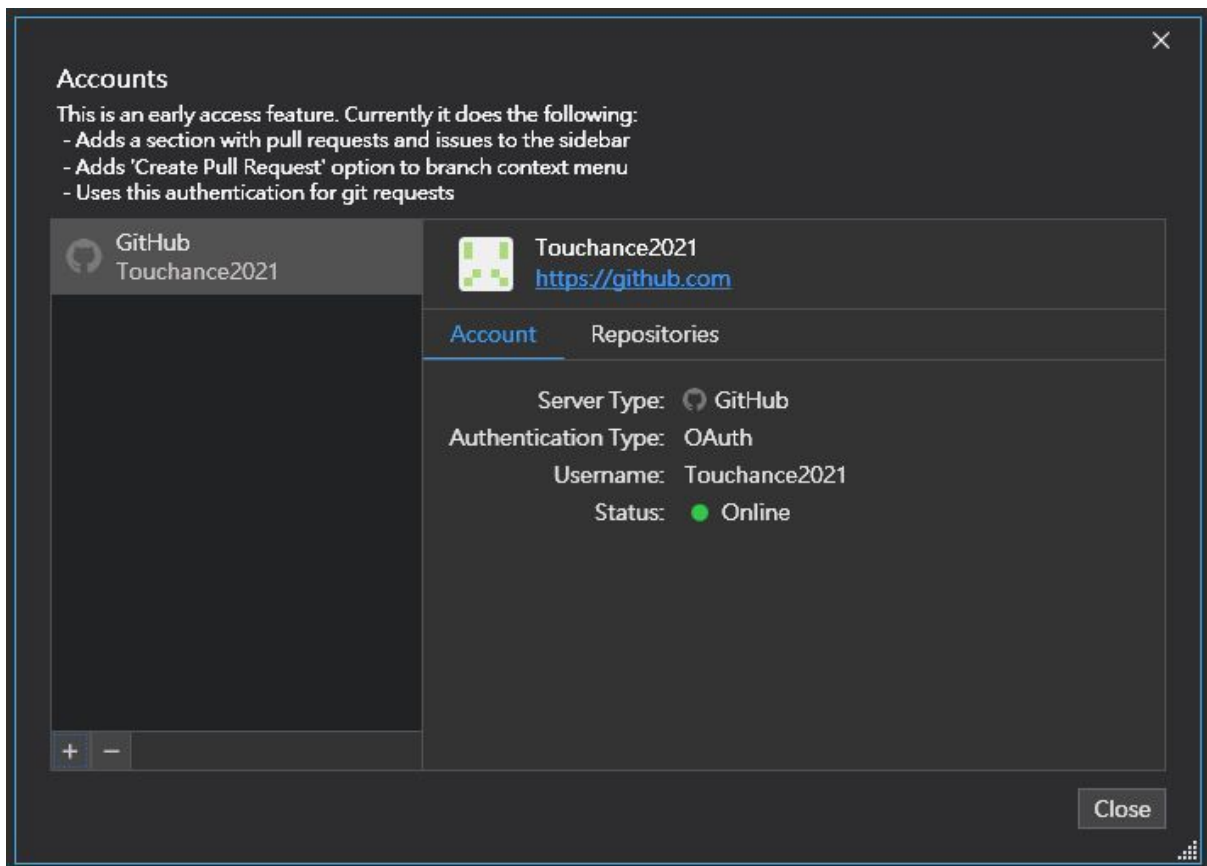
×

Accounts

This is an early access feature. Currently it does the following:
- Adds a section with pull requests and issues to the sidebar
- Adds 'Create Pull Request' option to branch context menu
- Uses this authentication for git requests

GitHub
Touchance2021

Touchance2021
https://github.com

Account Repositories

Server Type: GitHub
Authentication Type: OAuth
Username: Touchance2021
Status: Online

+ −

Close